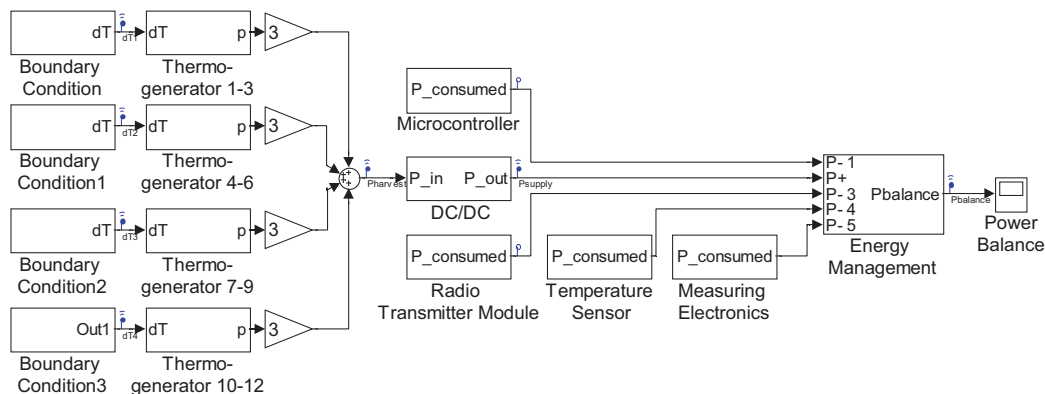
dT
dT1
dT
p
3
Boundary Condition
Thermogenerator 1-3

dT
dT2
dT
p
3
Boundary Condition1
Thermogenerator 4-6

dT
dT3
dT
p
3
Boundary Condition2
Thermogenerator 7-9

Out1
dT4
dT
p
3
Boundary Condition3
Thermogenerator 10-12

+
+
+
+
Pharvest

P_consumed
Microcontroller

P_in
P_out
Psupply
DC/DC

P_consumed
Radio Transmitter Module

P_consumed
Temperature Sensor

P_consumed
Measuring Electronics

P- 1
P+
P- 3
P- 4
P- 5
Pbalance
Energy Management

Pbalance
Power Balance